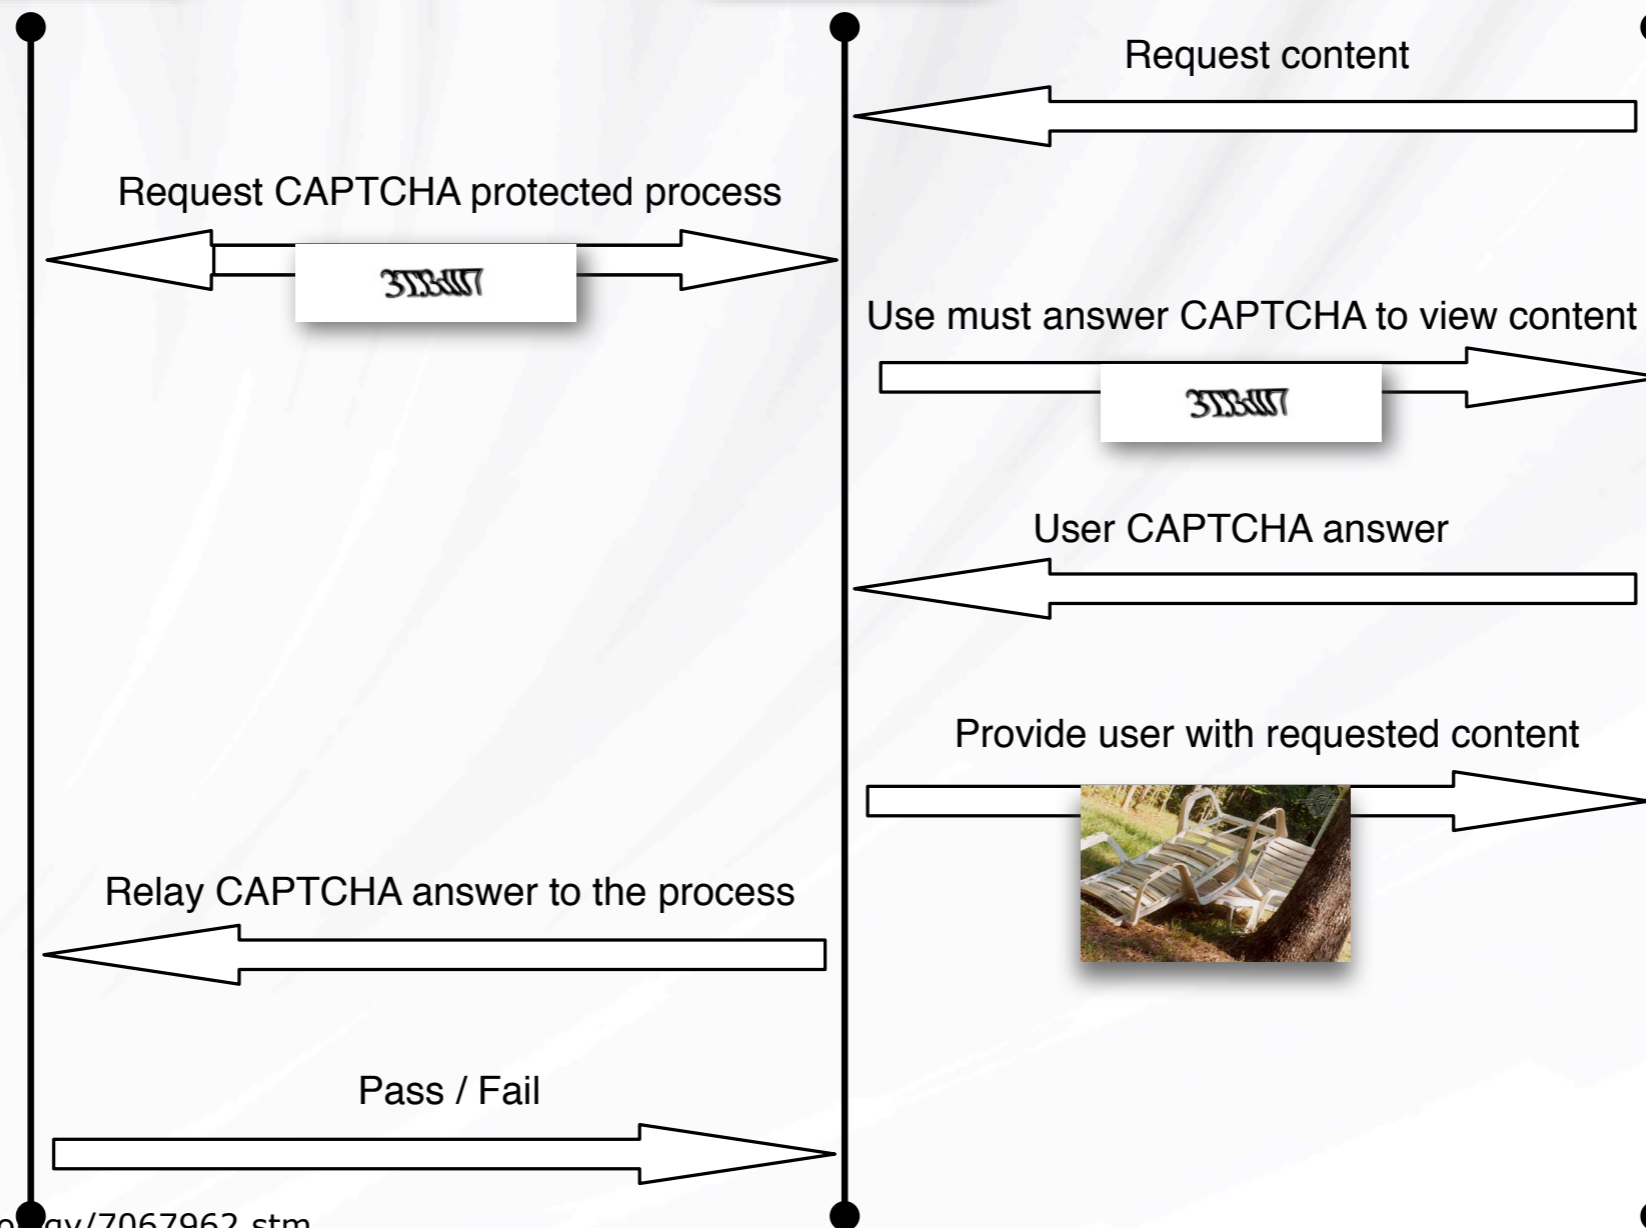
Request content

Request CAPTCHA protected process

3TTBW7

Use must answer CAPTCHA to view content

3TTBW7

User CAPTCHA answer

Provide user with requested content

Relay CAPTCHA answer to the process

Pass / Fail

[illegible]gy/7067962.stm